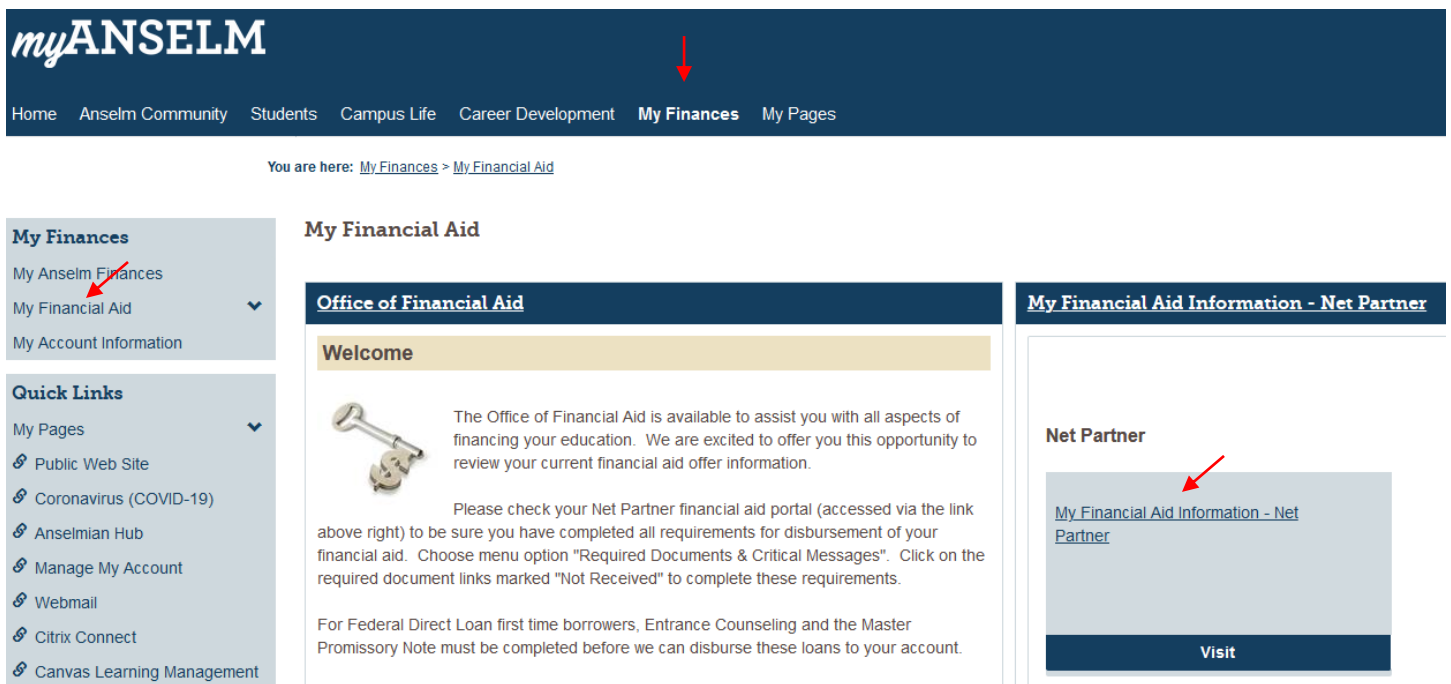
myANSELM

Home Anselm Community Students Campus Life Career Development My Finances My Pages

You are here: My Finances > My Financial Aid

My Finances
My Anselm Finances
My Financial Aid
My Account Information

Quick Links
My Pages
Public Web Site
Coronavirus (COVID-19)
Anselmian Hub
Manage My Account
Webmail
Citrix Connect
Canvas Learning Management

My Financial Aid

Office of Financial Aid

Welcome

The Office of Financial Aid is available to assist you with all aspects of financing your education. We are excited to offer you this opportunity to review your current financial aid offer information.

Please check your Net Partner financial aid portal (accessed via the link above right) to be sure you have completed all requirements for disbursement of your financial aid. Choose menu option "Required Documents & Critical Messages". Click on the required document links marked "Not Received" to complete these requirements.

For Federal Direct Loan first time borrowers, Entrance Counseling and the Master Promissory Note must be completed before we can disburse these loans to your account.

My Financial Aid Information - Net Partner

Net Partner

My Financial Aid Information - Net Partner

Visit